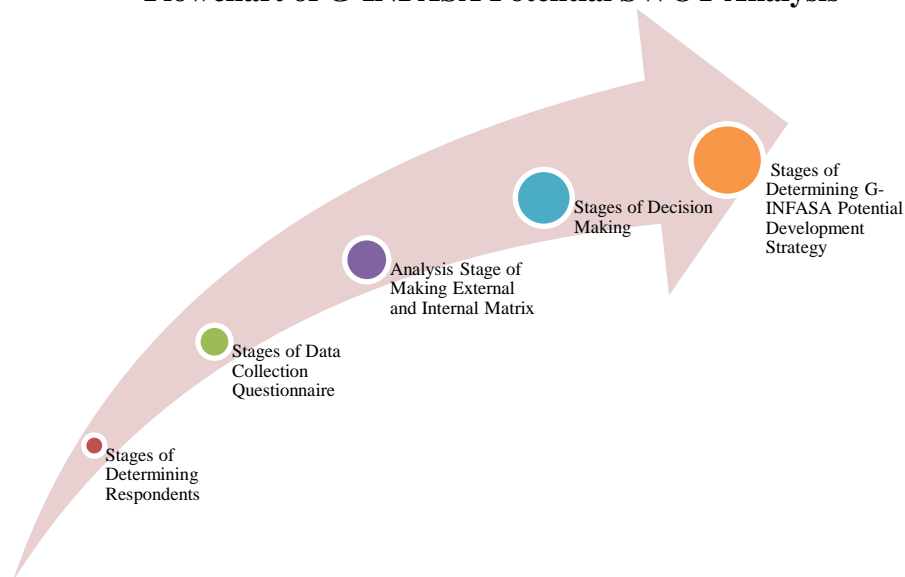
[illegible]

Stages of Determining Respondents

Stages of Data Collection Questionnaire

Analysis Stage of Making External and Internal Matrix

Stages of Decision Making

Stages of Determining G-INFASA Potential Development Strategy